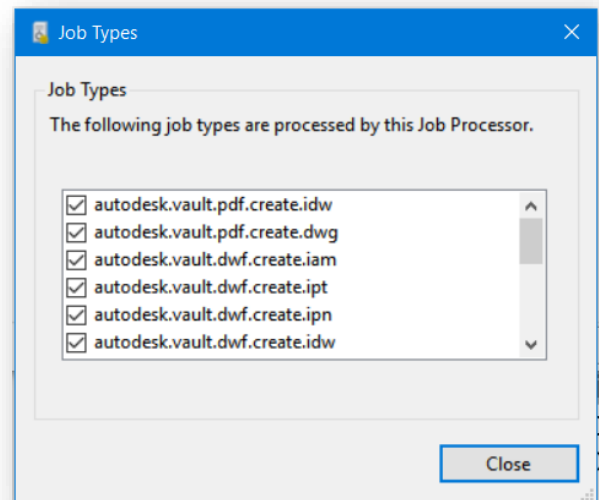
Job Types

Job Types

The following job types are processed by this Job Processor.

autodesk.vault.pdf.create.idw
autodesk.vault.pdf.create.dwg
autodesk.vault.dwf.create.iam
autodesk.vault.dwf.create.ipt
autodesk.vault.dwf.create.ipn
autodesk.vault.dwf.create.idw

Close